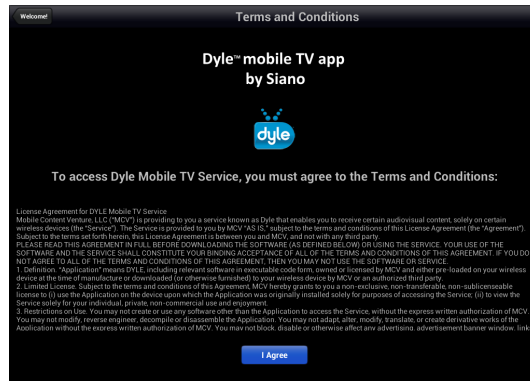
Welcome!

Terms and Conditions

Dyle™ mobile TV app by Siano

dyle

To access Dyle Mobile TV Service, you must agree to the Terms and Conditions:

License Agreement for DYLE Mobile TV Service
Mobile Content Venture, LLC ("MCV") is providing to you a service known as Dyle that enables you to receive certain audiovisual content, solely on certain wireless devices (the "Service"). The Service is provided to you by MCV "AS IS," subject to the terms and conditions of this License Agreement (the "Agreement"). Subject to the terms set forth herein, this License Agreement is between you and MCV, and not with any third party.
PLEASE READ THIS AGREEMENT IN FULL BEFORE DOWNLOADING THE SOFTWARE (AS DEFINED BELOW) OR USING THE SERVICE. YOUR USE OF THE SOFTWARE AND THE SERVICE SHALL CONSTITUTE YOUR BINDING ACCEPTANCE OF ALL OF THE TERMS AND CONDITIONS OF THIS AGREEMENT. IF YOU DO NOT AGREE TO ALL OF THE TERMS AND CONDITIONS OF THIS AGREEMENT, THEN YOU MAY NOT USE THE SOFTWARE OR SERVICE.
1. Definition. "Application" means DYLE, including relevant software in executable code form, owned or licensed by MCV and either pre-loaded on your wireless device at the time of manufacture or downloaded (or otherwise furnished) to your wireless device by MCV or an authorized third party.
2. Limited License. Subject to the terms and conditions of this Agreement, MCV hereby grants to you a non-exclusive, non-transferable, non-sublicenseable license to (i) use the Application on the device upon which the Application was originally installed solely for purposes of accessing the Service; (ii) to view the Service solely for your individual, private, non-commercial use and enjoyment.
3. Restrictions on Use. You may not create or use any software other than the Application to access the Service, without the express written authorization of MCV. You may not modify, reverse engineer, decompile or disassemble the Application. You may not adapt, alter, modify, translate, or create derivative works of the Application without the express written authorization of MCV. You may not block, disable or otherwise affect any advertising, advertisement banner window, link

I Agree